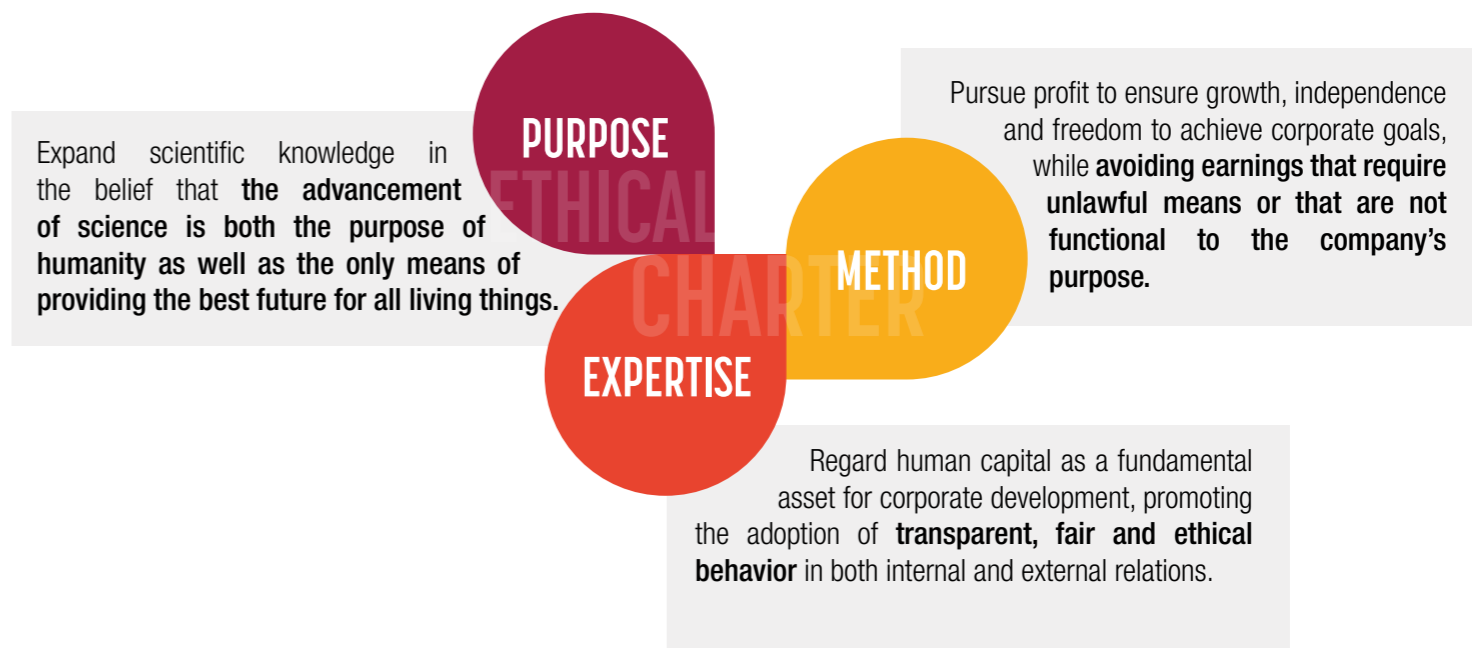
PURPOSE

ETHICAL CHARTER

Expand scientific knowledge in the belief that the advancement of science is both the purpose of humanity as well as the only means of providing the best future for all living things.

METHOD

Pursue profit to ensure growth, independence and freedom to achieve corporate goals, while avoiding earnings that require unlawful means or that are not functional to the company's purpose.

EXPERTISE

Regard human capital as a fundamental asset for corporate development, promoting the adoption of transparent, fair and ethical behavior in both internal and external relations.